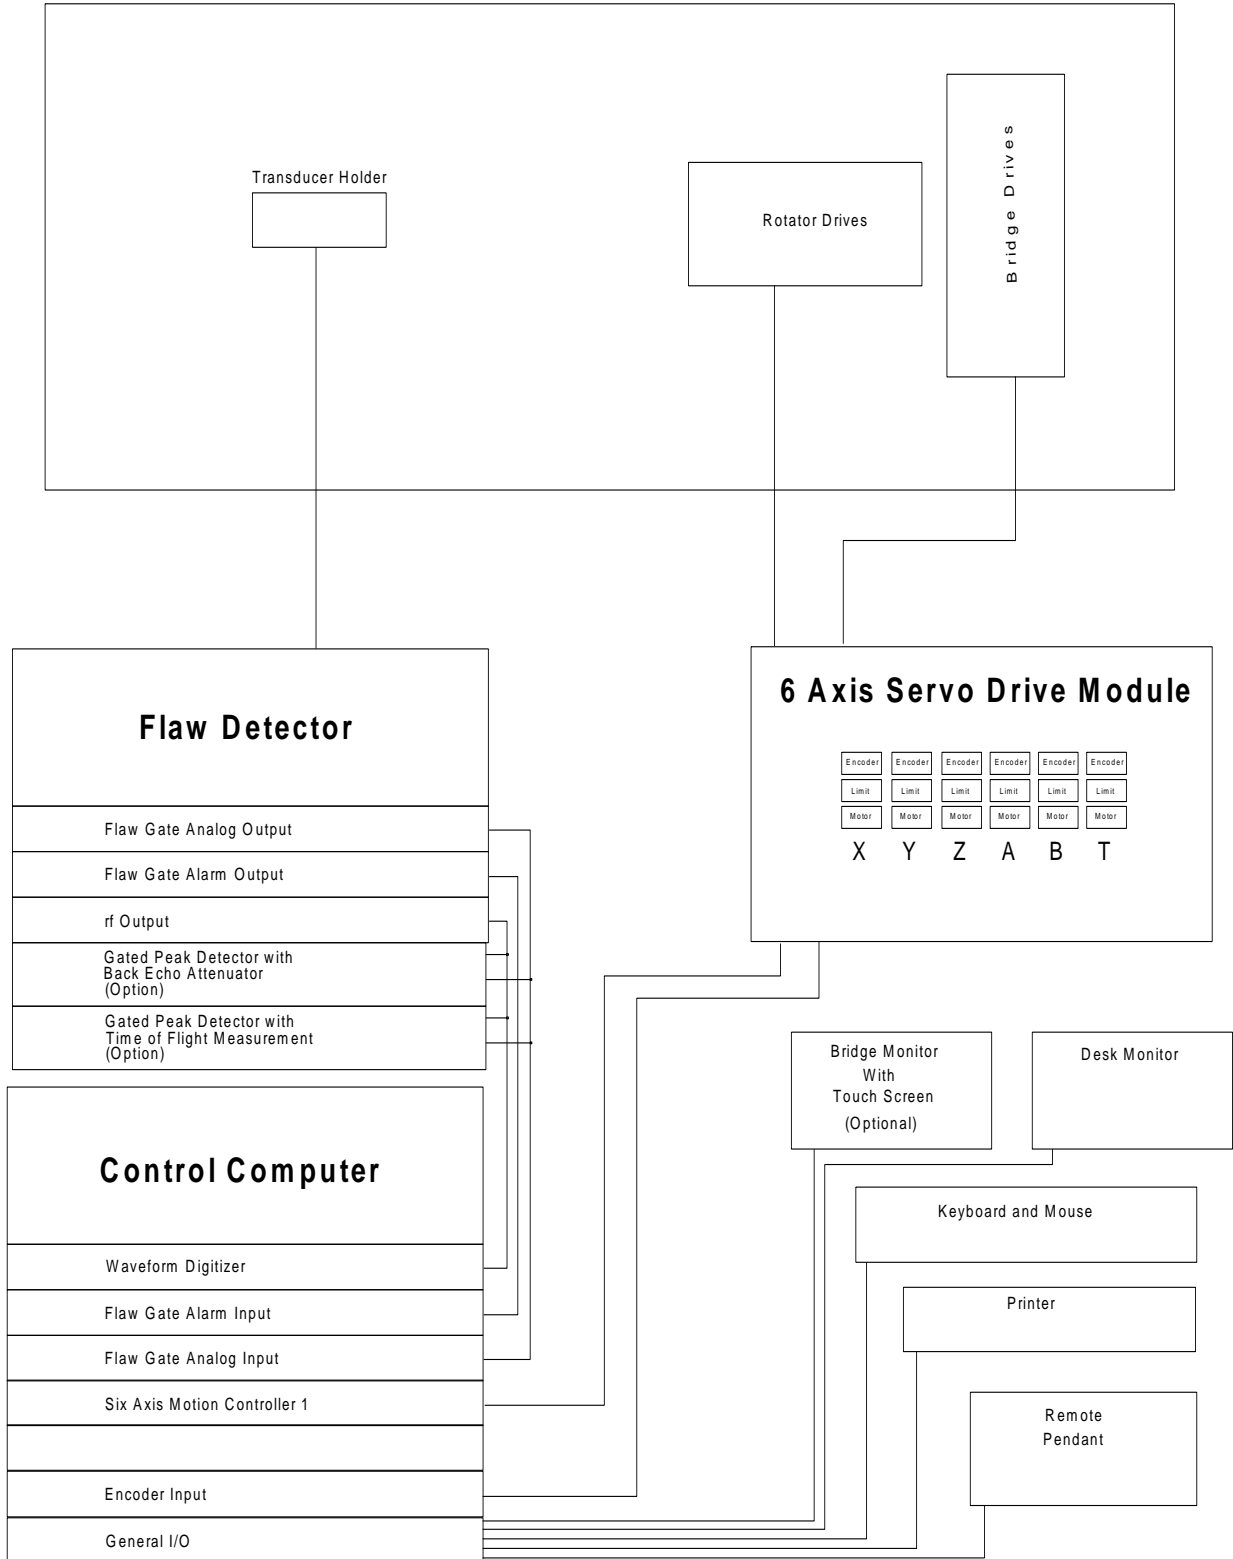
Transducer Holder

Rotator Drives

Bridge Drives

6 Axis Servo Drive Module

| Encoder | Encoder | Encoder | Encoder | Encoder | Encoder |
|---|---|---|---|---|---|
| Limit | Limit | Limit | Limit | Limit | Limit |
| Motor | Motor | Motor | Motor | Motor | Motor |
| X | Y | Z | A | B | T |

Flaw Detector

Flaw Gate Analog Output

Flaw Gate Alarm Output

rf Output

Gated Peak Detector with Back Echo Attenuator (Option)

Gated Peak Detector with Time of Flight Measurement (Option)

Bridge Monitor With Touch Screen (Optional)

Desk Monitor

Control Computer

Keyboard and Mouse

Waveform Digitizer

Printer

Flaw Gate Alarm Input

Flaw Gate Analog Input

Six Axis Motion Controller 1

Remote Pendant

Encoder Input

General I/O